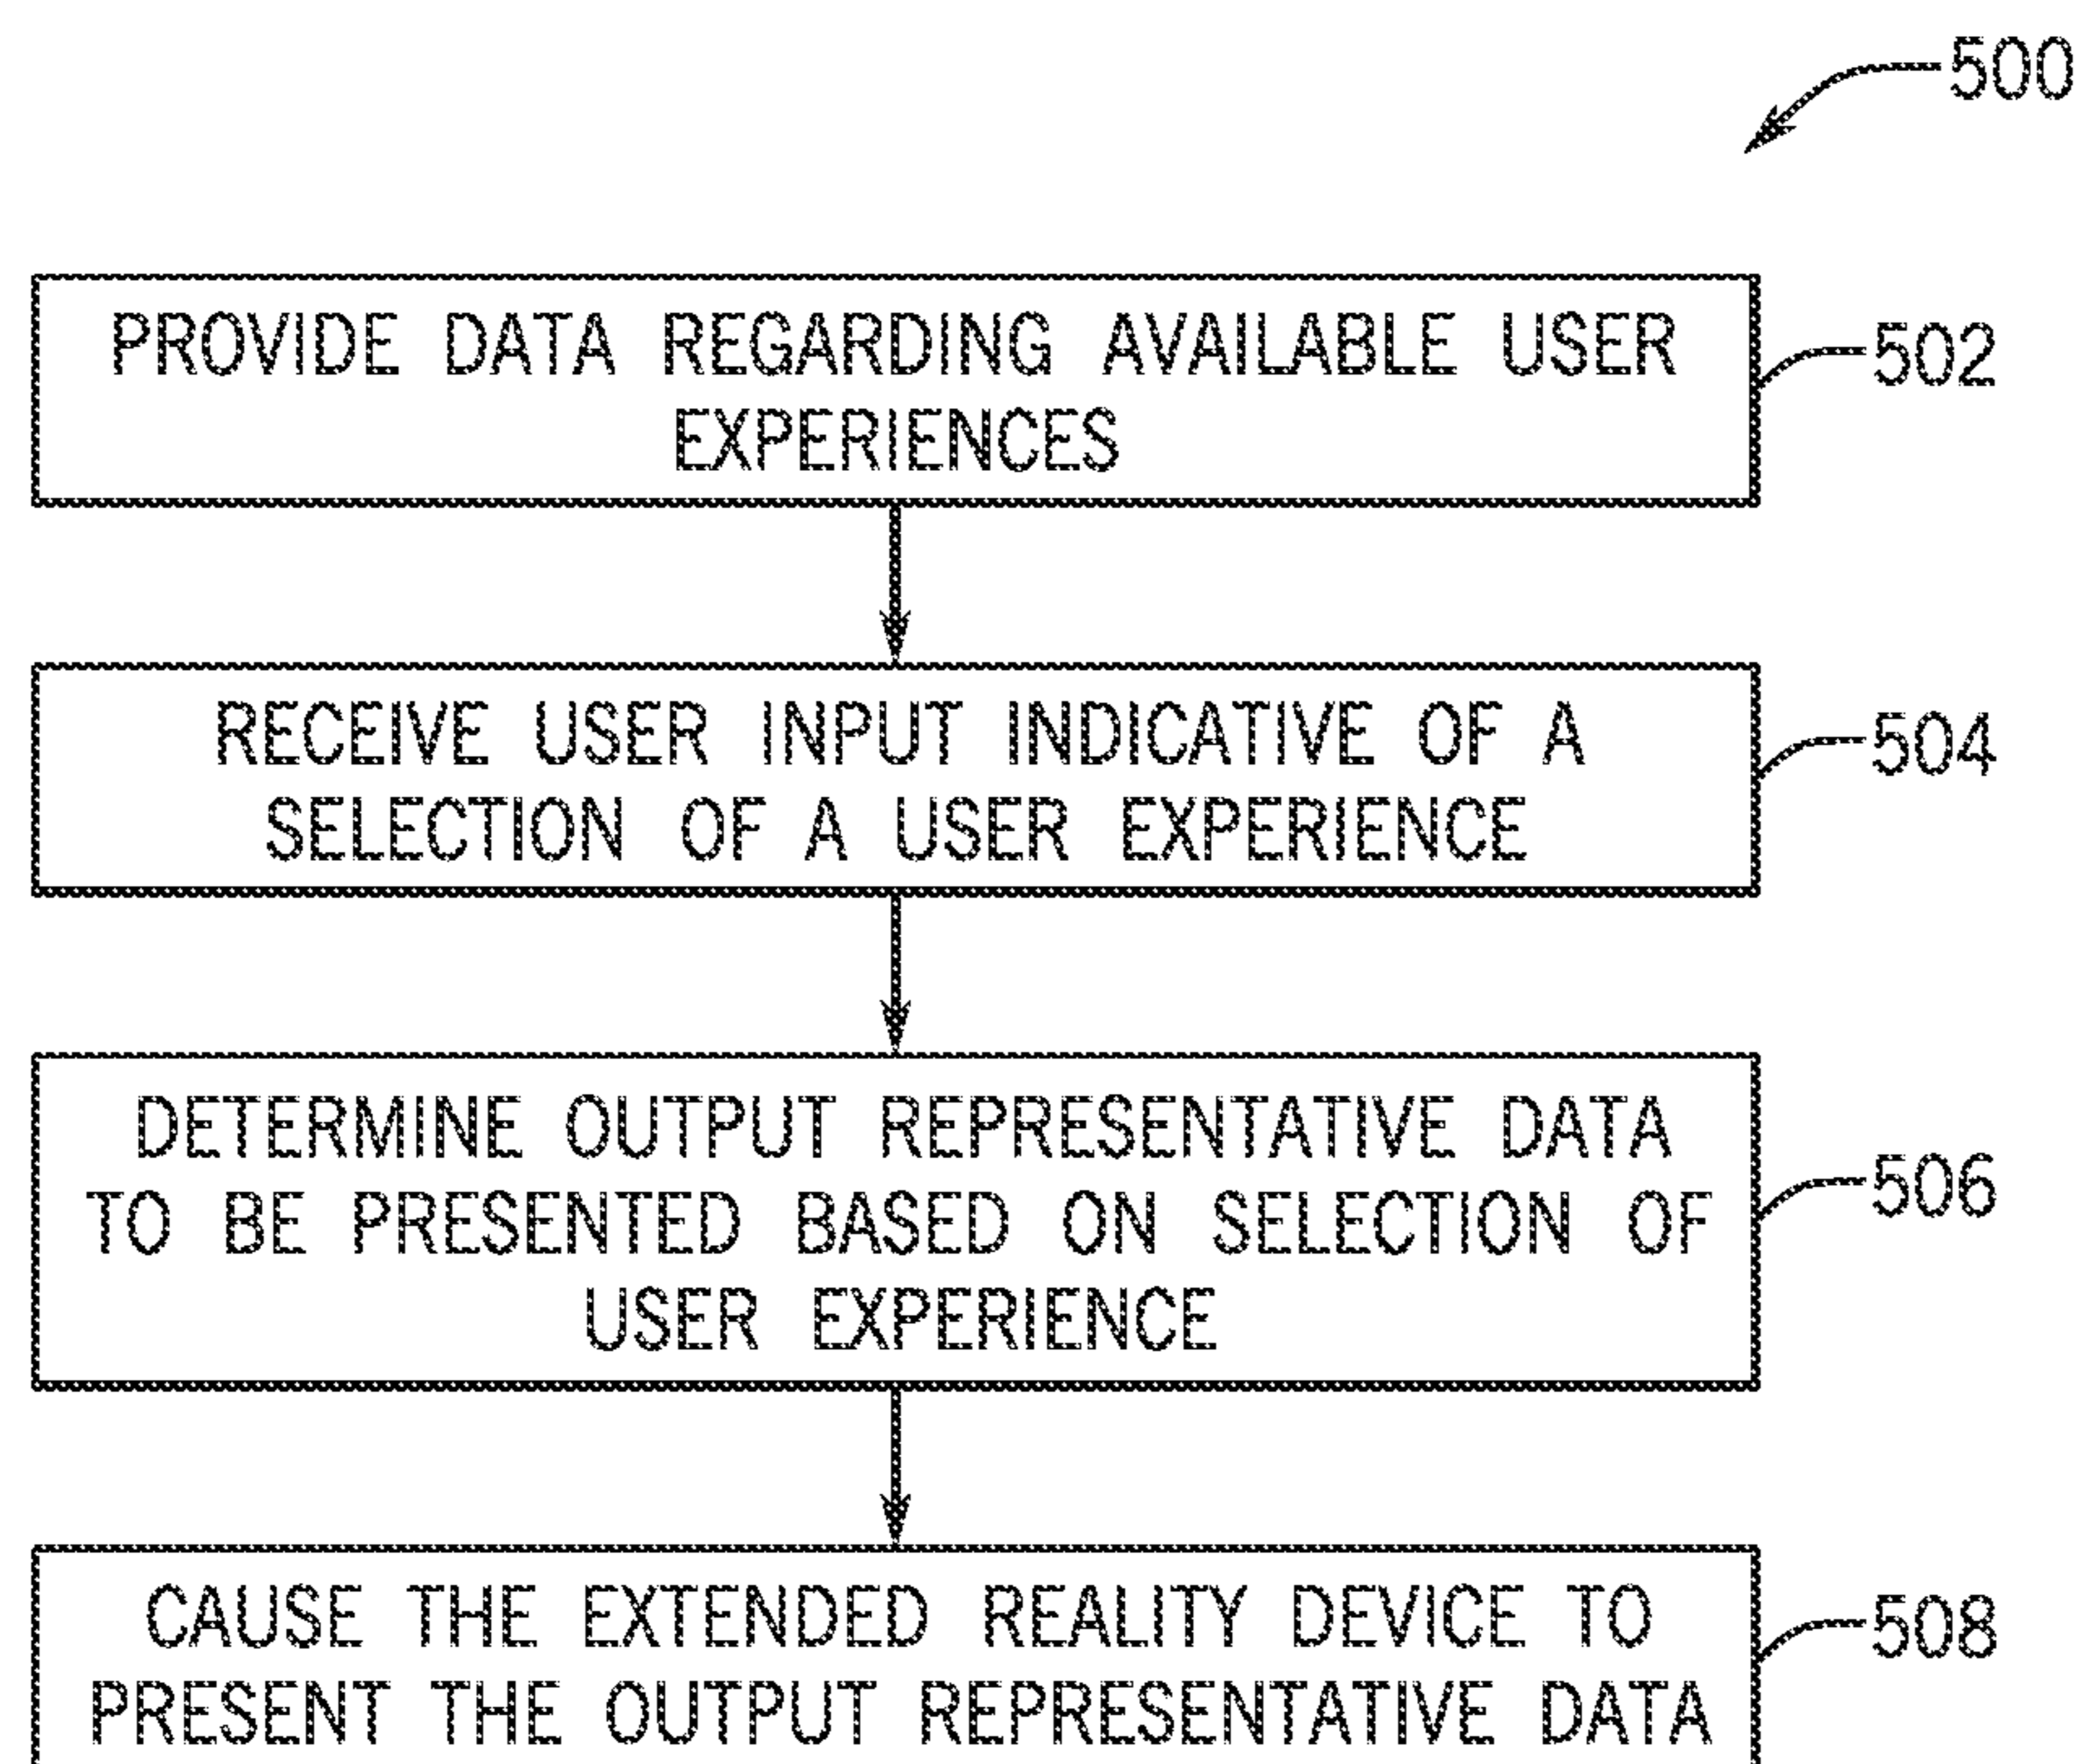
500

PROVIDE DATA REGARDING AVAILABLE USER EXPERIENCES

502

RECEIVE USER INPUT INDICATIVE OF A SELECTION OF A USER EXPERIENCE

504

DETERMINE OUTPUT REPRESENTATIVE DATA TO BE PRESENTED BASED ON SELECTION OF USER EXPERIENCE

506

CAUSE THE EXTENDED REALITY DEVICE TO PRESENT THE OUTPUT REPRESENTATIVE DATA

508